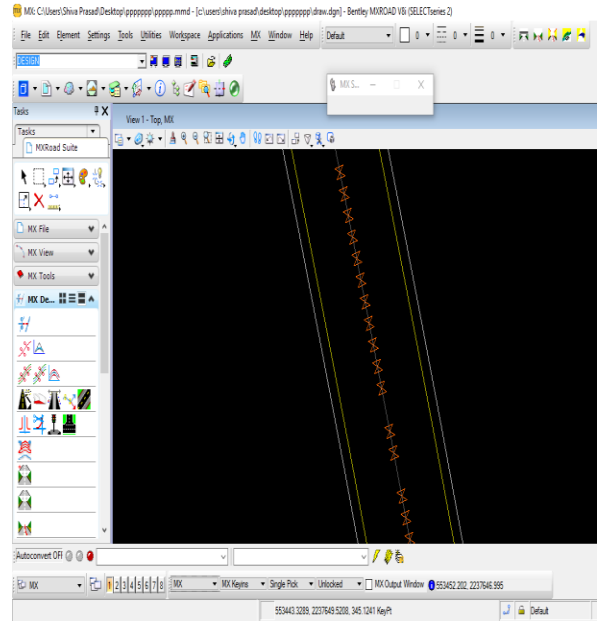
MX: C:\Users\Shiva Prasad\Desktop\ppppppp\ppppp.mmd - [c:\users\shiva prasad\desktop\ppppppp\draw.dgn] - Bentley MXROAD V8i (SELECTseries 2)

File Edit Element Settings Tools Utilities Workspace Applications MX Window Help

Default

0

0

0

DESIGN

MX S...

Tasks

Tasks

MXRoad Suite

View 1 - Top, MX

MX File

MX View

MX Tools

MX De...

Autoconvert Off

MX

1 2 3 4 5 6 7 8

MX

MX Keyins

Single Pick

Unlocked

MX Output Window

553452.202, 2237646.995

553443.3289, 2237649.5208, 345.1241 KeyPt

Default